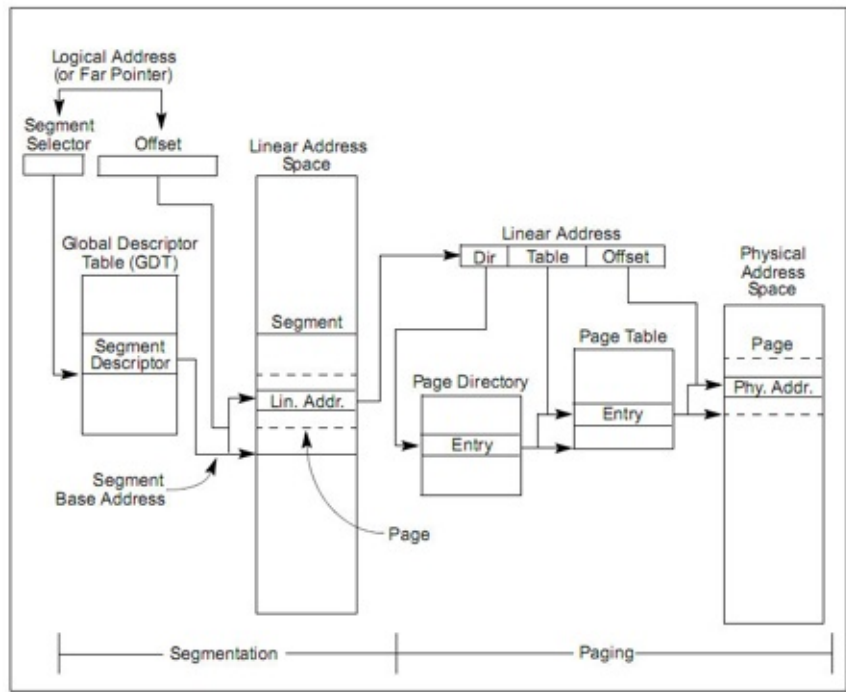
Logical Address
(or Far Pointer)

Segment Selector

Offset

Linear Address Space

Global Descriptor Table (GDT)

Segment Descriptor

Segment

Lin. Addr.

Segment Base Address

Page

Linear Address

| Dir | Table | Offset |
|---|---|---|

Page Directory

Entry

Page Table

Entry

Physical Address Space

Page

Phy. Addr.

Segmentation

Paging